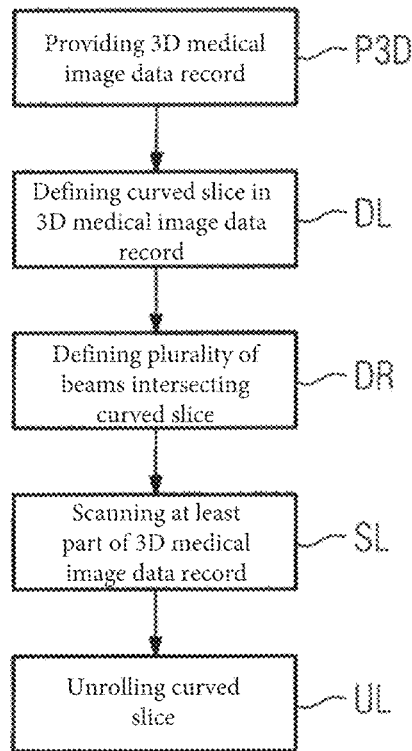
Providing 3D medical image data record

P3D

Defining curved slice in 3D medical image data record

DL

Defining plurality of beams intersecting curved slice

DR

Scanning at least part of 3D medical image data record

SL

Unrolling curved slice

UL